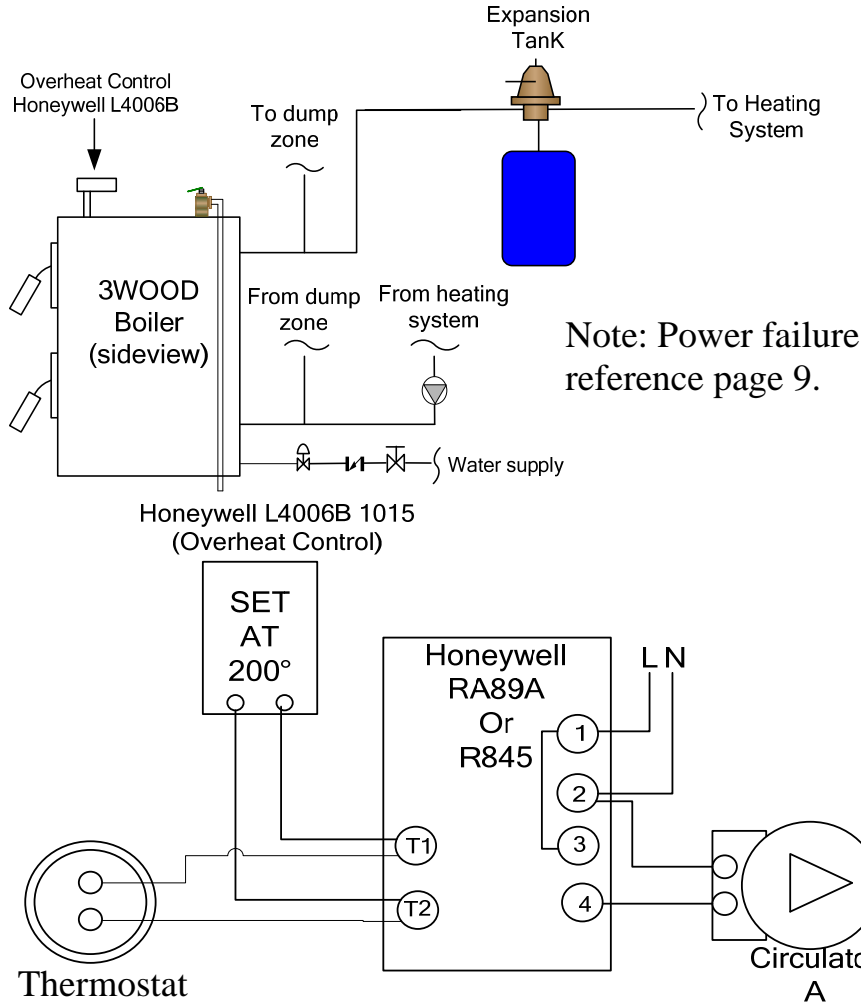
Expansion TanK

Overheat Control Honeywell L4006B

To dump zone

To Heating System

3WOOD Boiler (sideview)

From dump zone

From heating system

Note: Power failure reference page 9.

Water supply

Honeywell L4006B 1015 (Overheat Control)

SET AT 200°

Honeywell RA89A Or R845

L N

1

2

3

4

T1

T2

Thermostat

Circulato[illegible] A